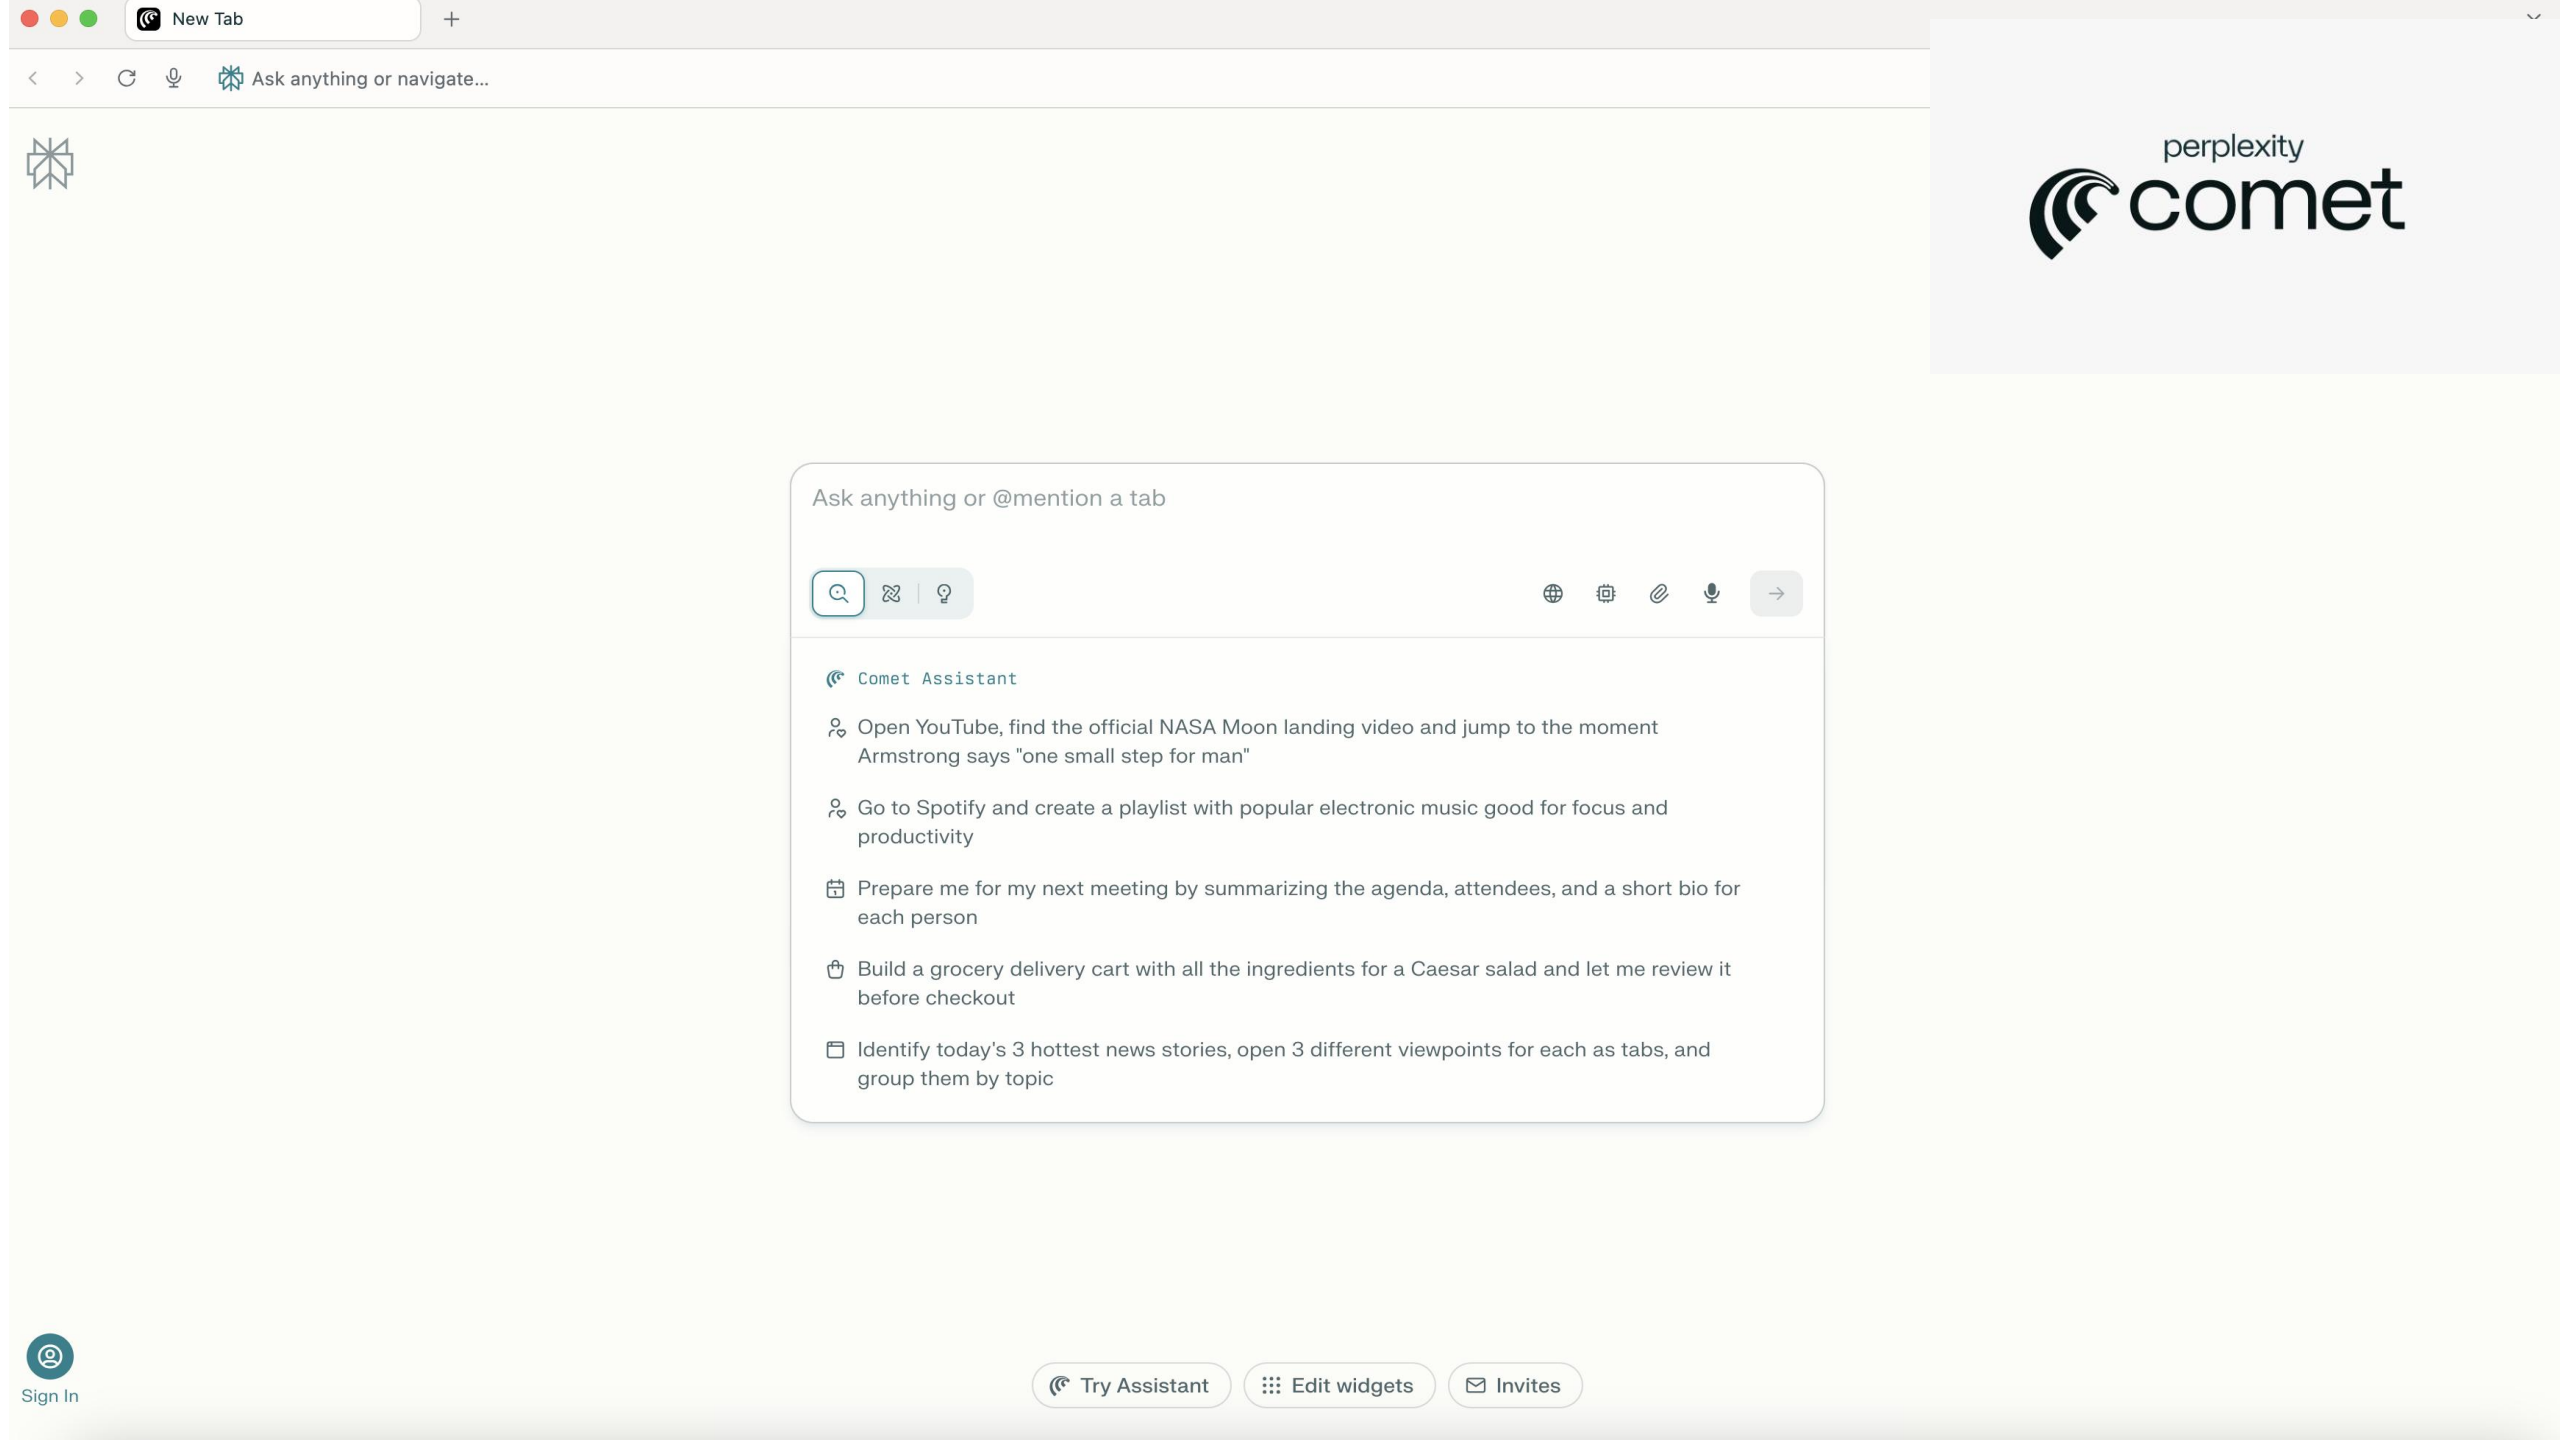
New Tab

Ask anything or navigate...

perplexity comet

Ask anything or @mention a tab

Comet Assistant

Open YouTube, find the official NASA Moon landing video and jump to the moment Armstrong says "one small step for man"

Go to Spotify and create a playlist with popular electronic music good for focus and productivity

Prepare me for my next meeting by summarizing the agenda, attendees, and a short bio for each person

Build a grocery delivery cart with all the ingredients for a Caesar salad and let me review it before checkout

Identify today's 3 hottest news stories, open 3 different viewpoints for each as tabs, and group them by topic

Sign In

Try Assistant

Edit widgets

Invites